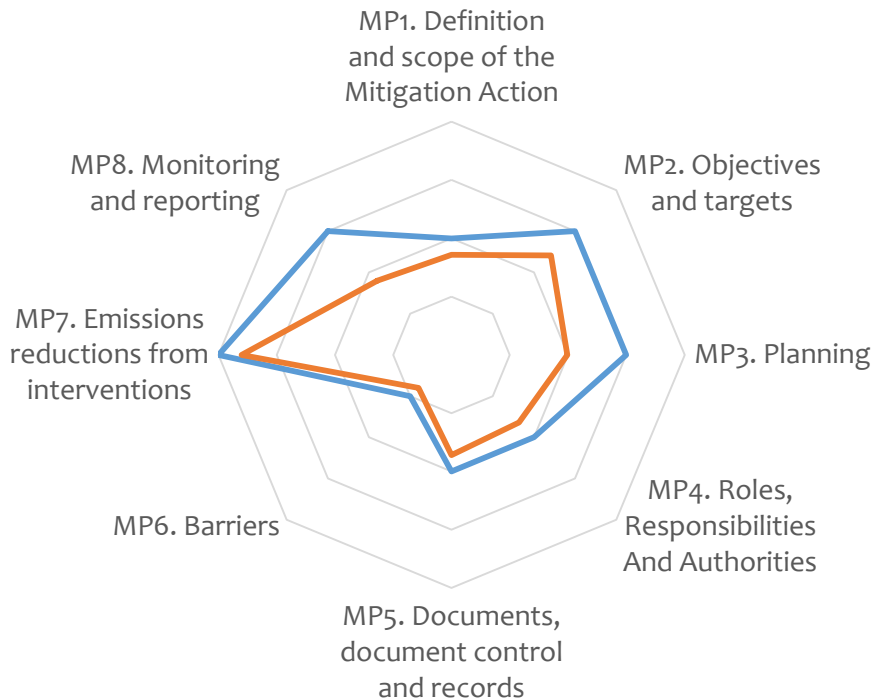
MP1. Definition and scope of the Mitigation Action

MP2. Objectives and targets

MP3. Planning

MP4. Roles, Responsibilities And Authorities

MP5. Documents, document control and records

MP6. Barriers

MP7. Emissions reductions from interventions

MP8. Monitoring and reporting